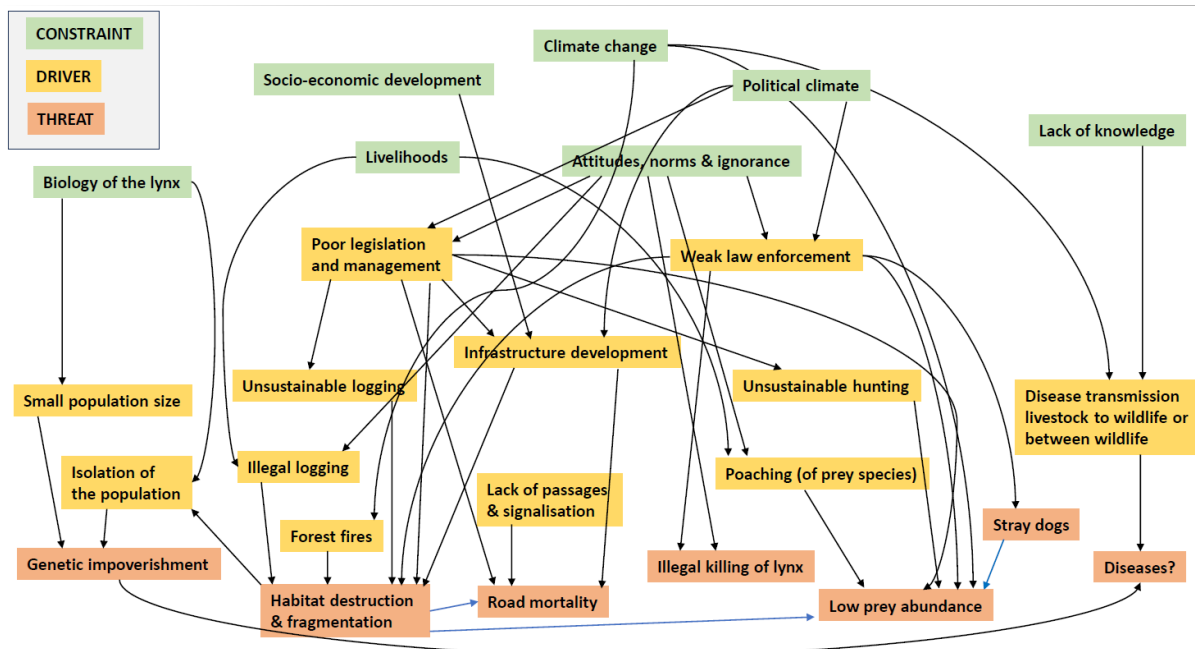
CONSTRAINT

DRIVER

THREAT

Climate change

Socio-economic development

Political climate

Lack of knowledge

Livelihoods

Attitudes, norms & ignorance

Biology of the lynx

Poor legislation and management

Weak law enforcement

Infrastructure development

Unsustainable logging

Unsustainable hunting

Small population size

Disease transmission livestock to wildlife or between wildlife

Illegal logging

Isolation of the population

Poaching (of prey species)

Lack of passages & signalisation

Forest fires

Stray dogs

Genetic impoverishment

Illegal killing of lynx

Diseases?

Habitat destruction & fragmentation

Road mortality

Low prey abundance